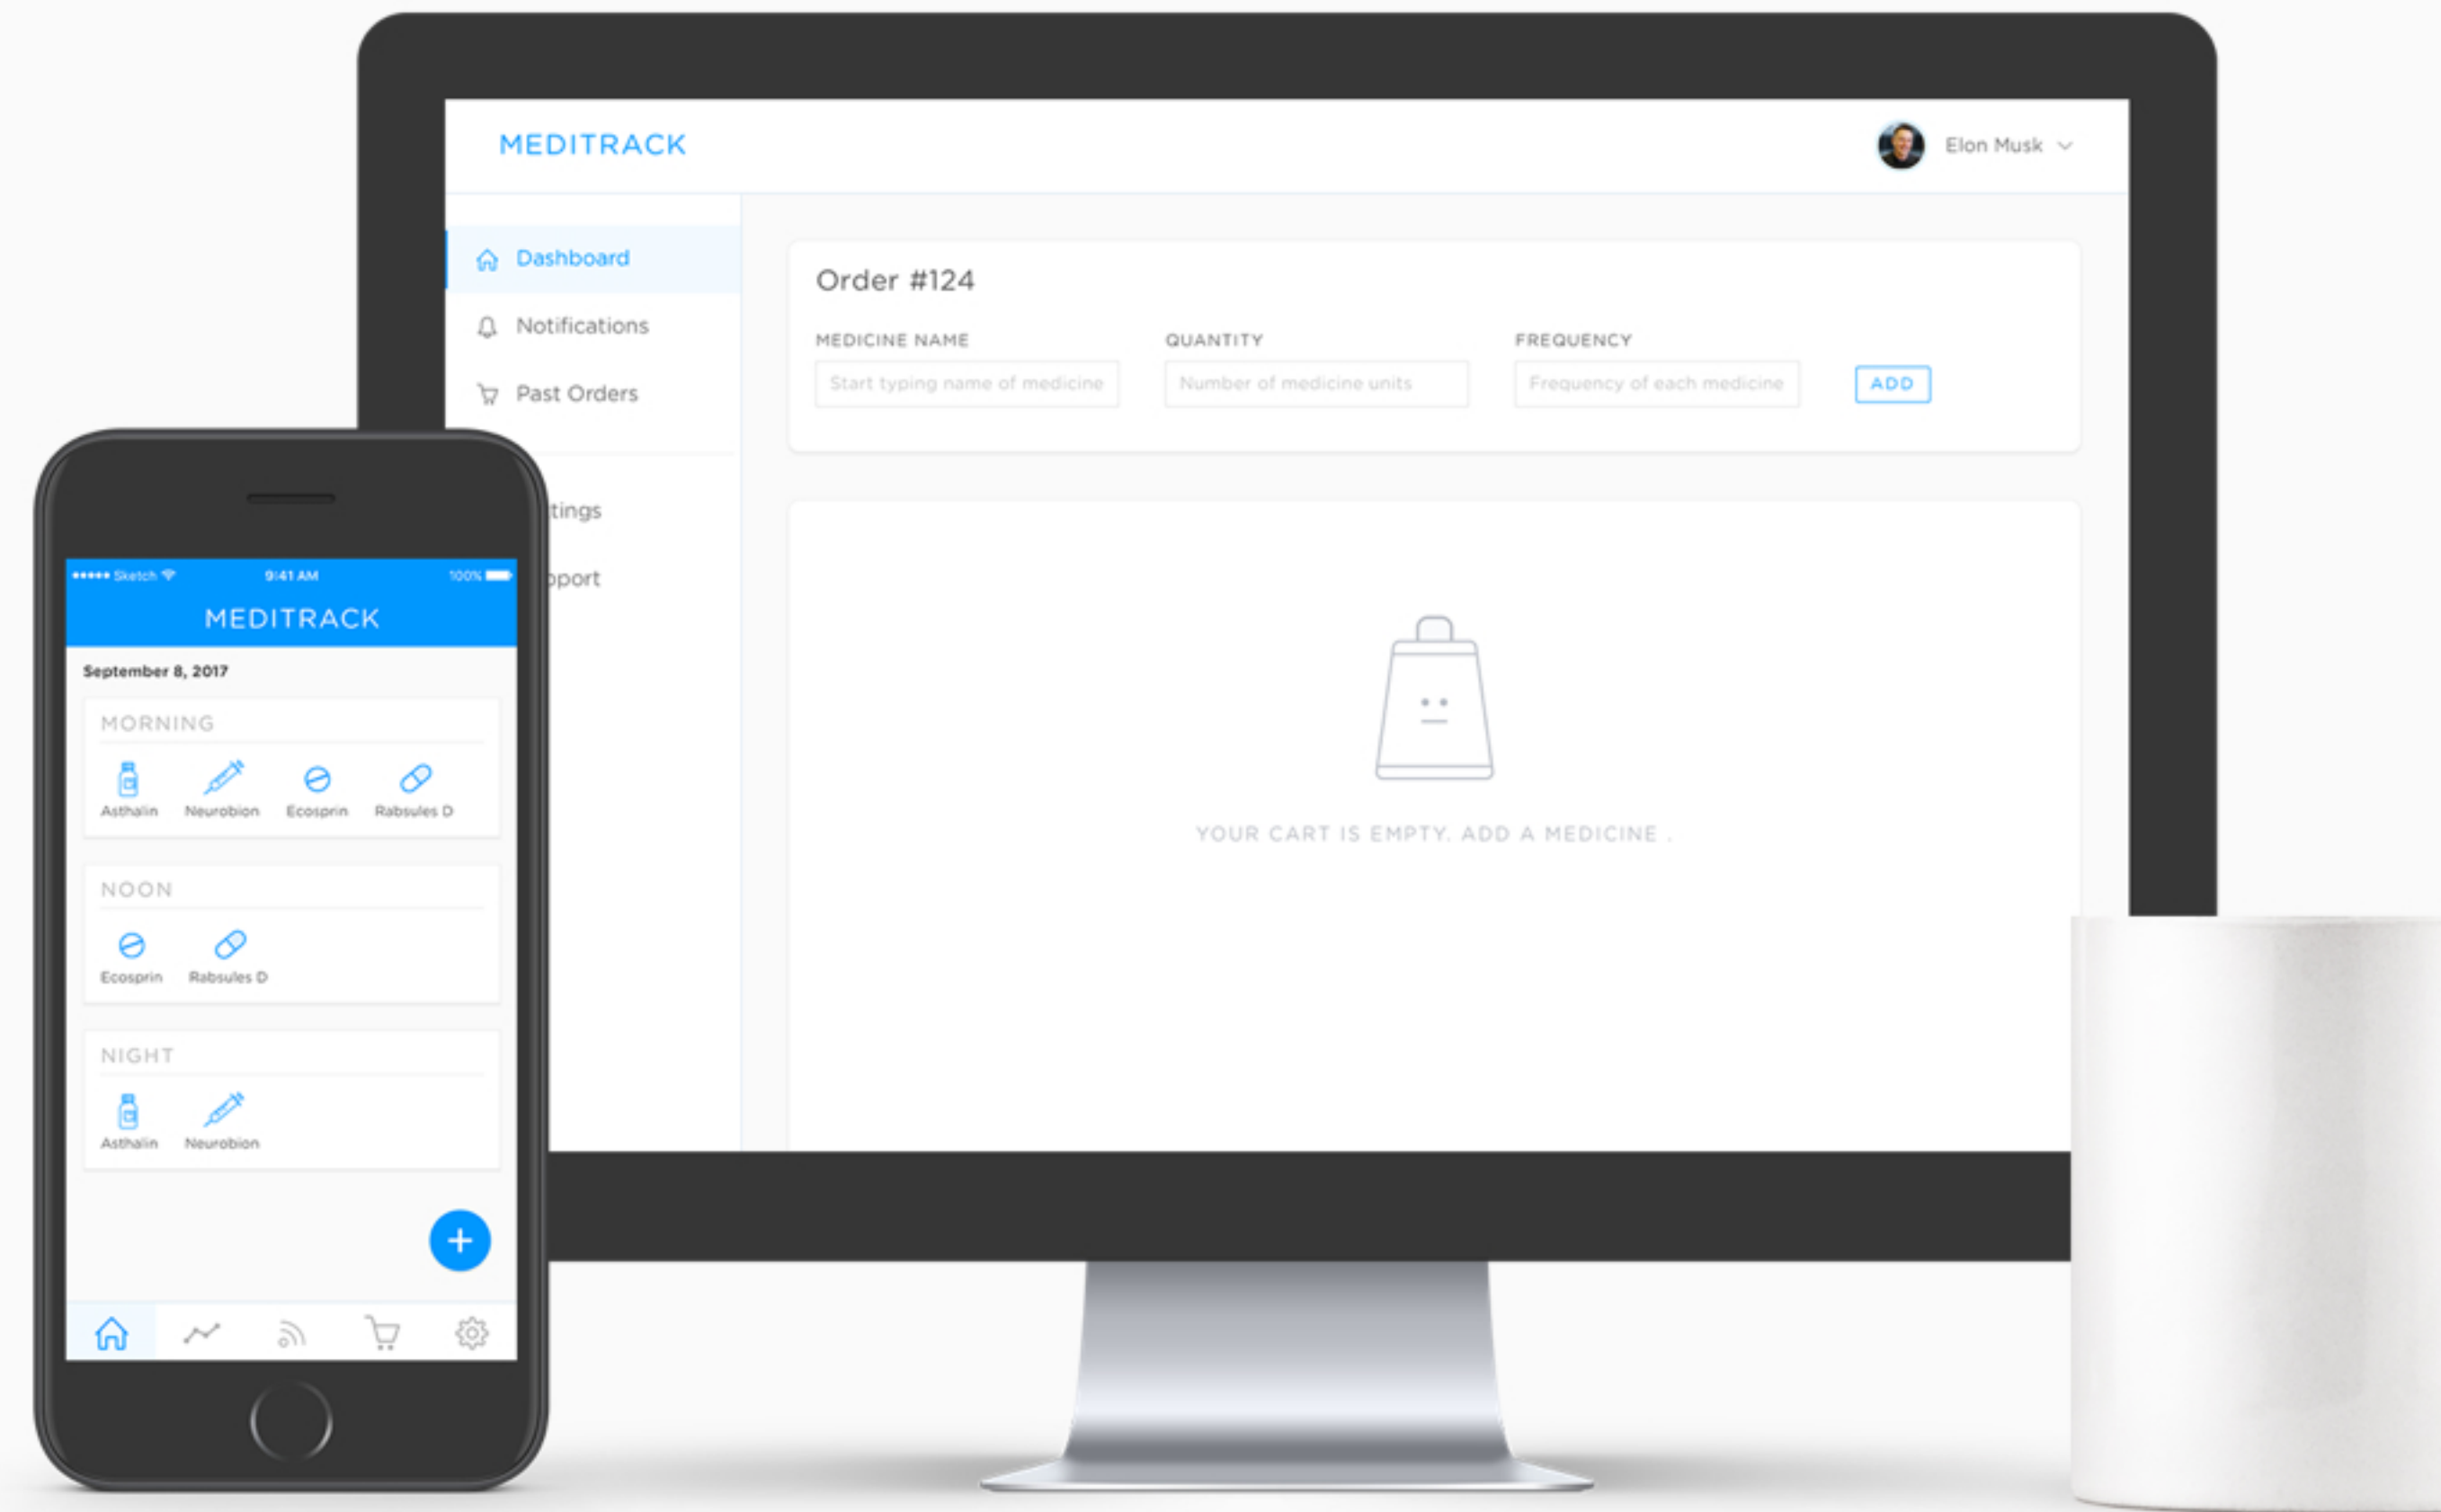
MEDITRACK

Elon Musk

Dashboard
Notifications
Past Orders
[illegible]tings
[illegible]pport

Order #124

MEDICINE NAME
Start typing name of medicine

QUANTITY
Number of medicine units

FREQUENCY
Frequency of each medicine

ADD

YOUR CART IS EMPTY. ADD A MEDICINE .

••••• Sketch 9:41 AM 100%
MEDITRACK

September 8, 2017

MORNING
Asthalin Neurobion Ecosprin Rabsules D

NOON
Ecosprin Rabsules D

NIGHT
Asthalin Neurobion

+